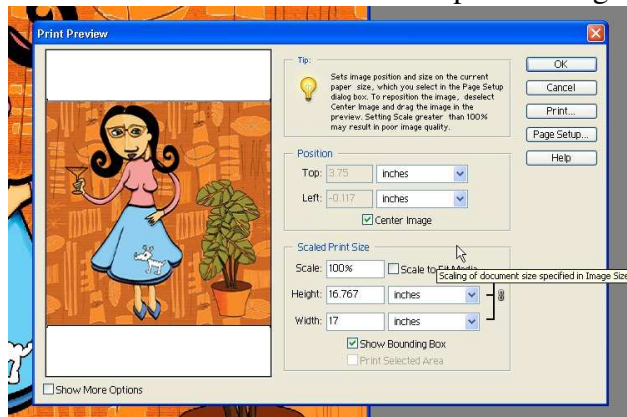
Print Preview

Tip:

Sets image position and size on the current paper size, which you select in the Page Setup dialog box. To reposition the image, deselect Center Image and drag the image in the preview. Setting Scale greater than 100% may result in poor image quality.

OK

Cancel

Print...

Page Setup...

Help

Position

Top: 3.75 inches

Left: -0.117 inches

Center Image

Scaled Print Size

Scale: 100% Scale to Fit Media

Scaling of document size specified in Image Size

Height: 16.767 inches

Width: 17 inches

Show Bounding Box

Print Selected Area

Show More Options